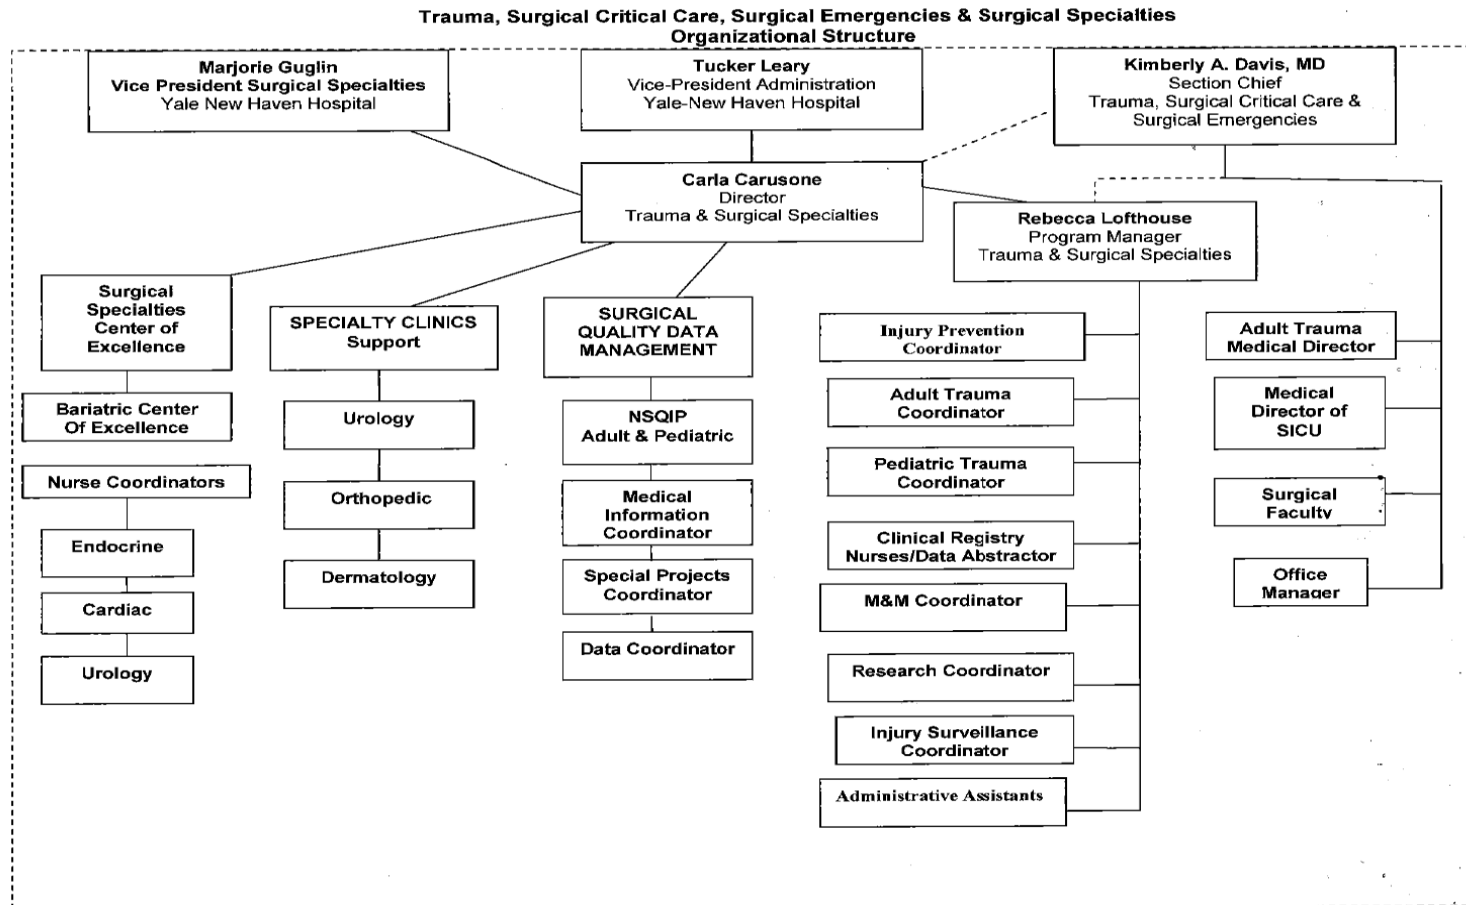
Trauma, Surgical Critical Care, Surgical Emergencies & Surgical Specialties
Organizational Structure

Marjorie Guglin
Vice President Surgical Specialties
Yale New Haven Hospital

Tucker Leary
Vice-President Administration
Yale-New Haven Hospital

Kimberly A. Davis, MD
Section Chief
Trauma, Surgical Critical Care & Surgical Emergencies

Carla Carusone
Director
Trauma & Surgical Specialties

Rebecca Lofthouse
Program Manager
Trauma & Surgical Specialties

Surgical Specialties Center of Excellence

Bariatric Center Of Excellence

Nurse Coordinators

Endocrine

Cardiac

Urology

SPECIALTY CLINICS Support

Urology

Orthopedic

Dermatology

SURGICAL QUALITY DATA MANAGEMENT

NSQIP Adult & Pediatric

Medical Information Coordinator

Special Projects Coordinator

Data Coordinator

Injury Prevention Coordinator

Adult Trauma Coordinator

Pediatric Trauma Coordinator

Clinical Registry Nurses/Data Abstractor

M&M Coordinator

Research Coordinator

Injury Surveillance Coordinator

Administrative Assistants

Adult Trauma Medical Director

Medical Director of SICU

Surgical Faculty

Office Manager